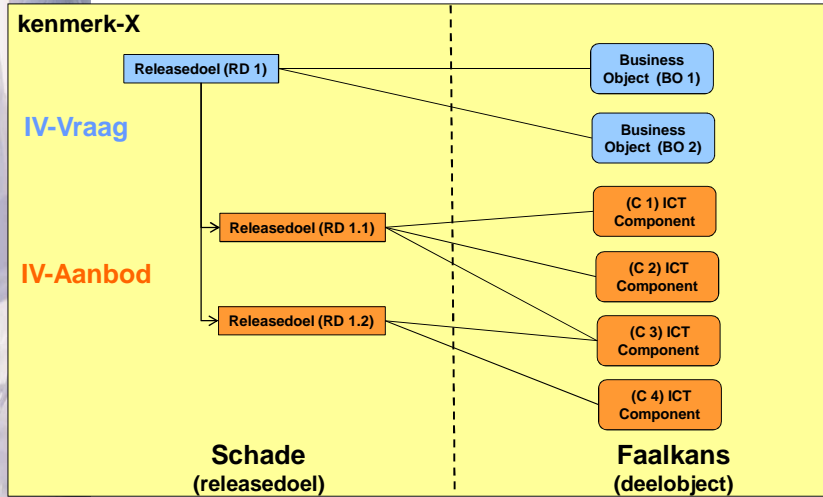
kenmerk-X

Releasedoel (RD 1)

IV-Vraag

Releasedoel (RD 1.1)

IV-Aanbod

Releasedoel (RD 1.2)

Business Object (BO 1)

Business Object (BO 2)

(C 1) ICT Component

(C 2) ICT Component

(C 3) ICT Component

(C 4) ICT Component

Schade
(releasedoel)

Faalkans
(deelobject)